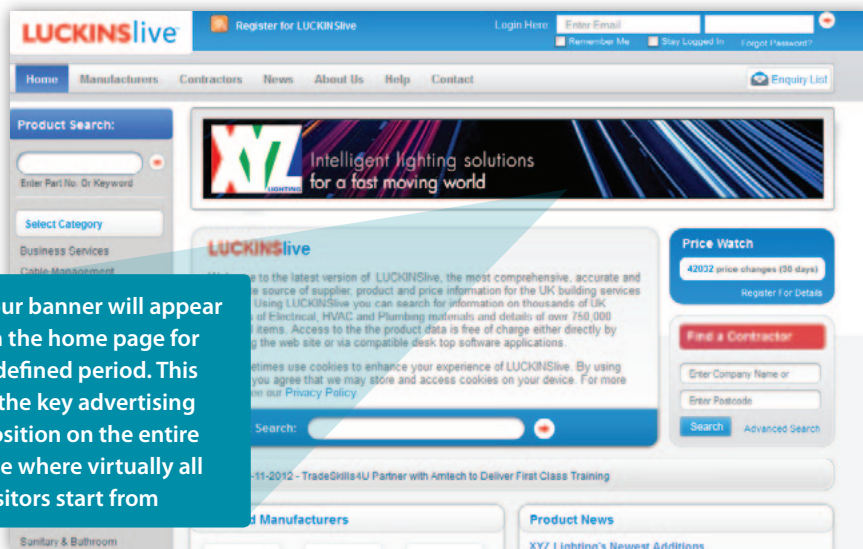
LUCKINSlive

Register for LUCKINSlive

Login Here: Enter Email

Remember Me Stay Logged In Forgot Password?

Home Manufacturers Contractors News About Us Help Contact

Enquiry List

Product Search:

Enter Part No. Or Keyword

Select Category

Business Services

Cable Management

XYZ LIGHTING

Intelligent lighting solutions for a fast moving world

LUCKINSlive

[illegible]e to the latest version of LUCKINSlive, the most comprehensive, accurate and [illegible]e source of supplier, product and price information for the UK building services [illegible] Using LUCKINSlive you can search for information on thousands of UK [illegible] of Electrical, HVAC and Plumbing materials and details of over 750,000 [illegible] items. Access to the the product data is free of charge either directly by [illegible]g the web site or via compatible desk top software applications.

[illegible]etimes use cookies to enhance your experience of LUCKINSlive. By using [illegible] you agree that we may store and access cookies on your device. For more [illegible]ee our Privacy Policy

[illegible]ur banner will appear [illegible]n the home page for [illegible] defined period. This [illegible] the key advertising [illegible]osition on the entire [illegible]e where virtually all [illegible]sitors start from

Search:

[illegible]-11-2012 - TradeSkills4U Partner with Amtech to Deliver First Class Training

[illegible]d Manufacturers

Sanitary & Bathroom

Price Watch

42032 price changes (30 days)

Register For Details

Find a Contractor

Enter Company Name or

Enter Postcode

Search

Advanced Search

Product News

XYZ Lighting's Newest Additions